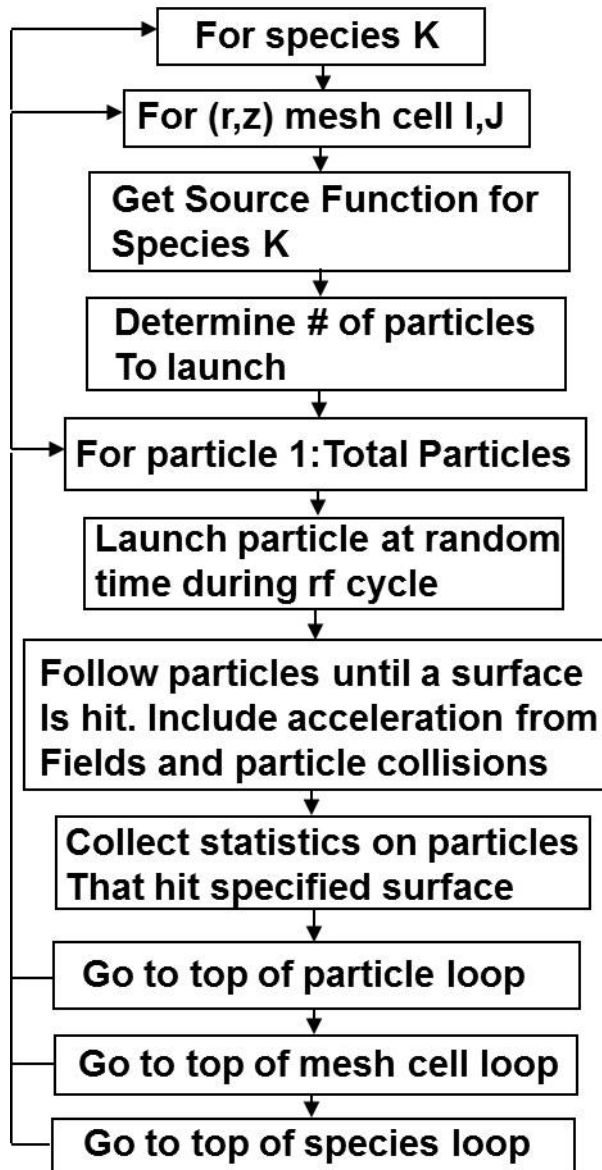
For species K

For (r,z) mesh cell I,J

Get Source Function for Species K

Determine # of particles To launch

For particle 1:Total Particles

Launch particle at random time during rf cycle

Follow particles until a surface Is hit. Include acceleration from Fields and particle collisions

Collect statistics on particles That hit specified surface

Go to top of particle loop

Go to top of mesh cell loop

Go to top of species loop